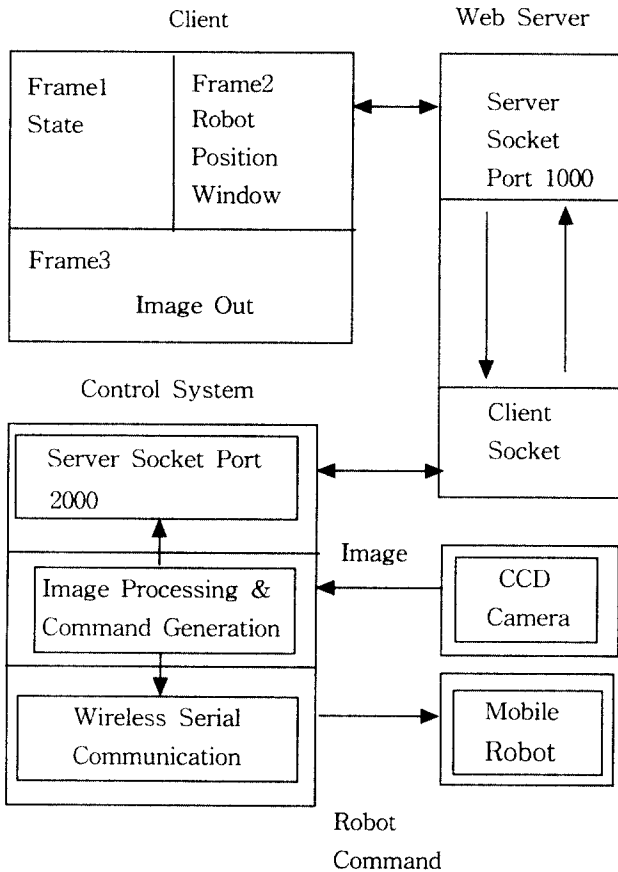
Client

Web Server

Frame1 State

Frame2 Robot Position Window

Frame3

Image Out

Server Socket Port 1000

Control System

Client Socket

Server Socket Port 2000

Image

Image Processing & Command Generation

CCD Camera

Wireless Serial Communication

Mobile Robot

Robot Command